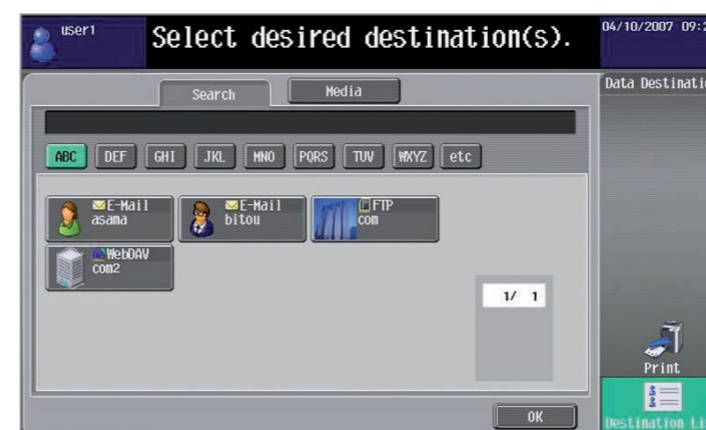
user1

Select desired destination(s).

04/10/2007 09:2

Search

Media

ABC DEF GHI JKL MNO PQRS TUV WXYZ etc

E-Mail
asama

E-Mail
bitou

FTP
com

WebDAV
com2

1/ 1

OK

Data Destinati

Print

Destination Li